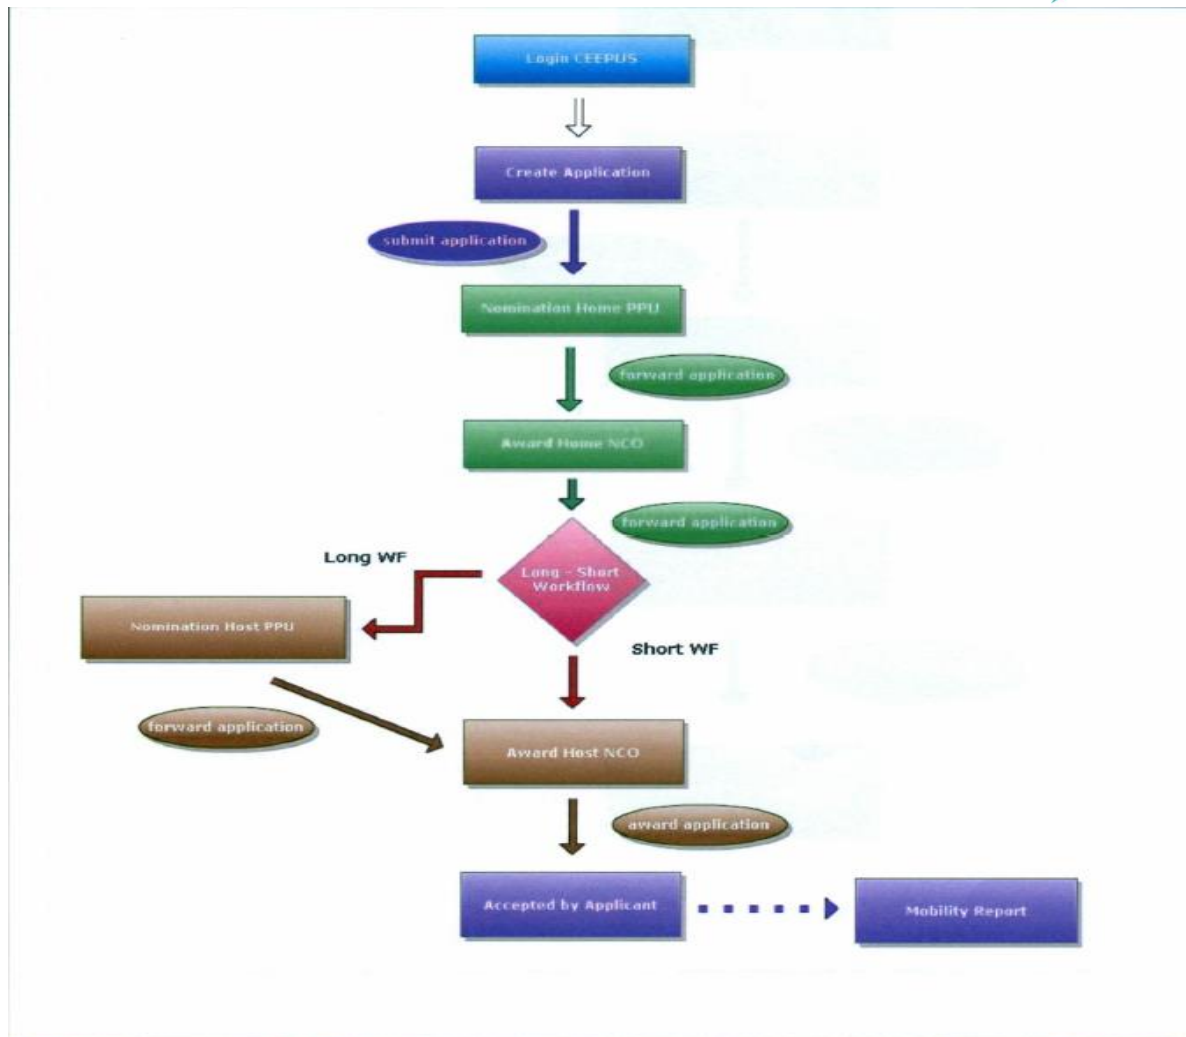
Login CEEPUS

Create Application

submit application

Nomination Home PPU

forward application

Award Home NCO

forward application

Long WF

Long - Short Workflow

Nomination Host PPU

Short WF

forward application

Award Host NCO

award application

Accepted by Applicant

Mobility Report